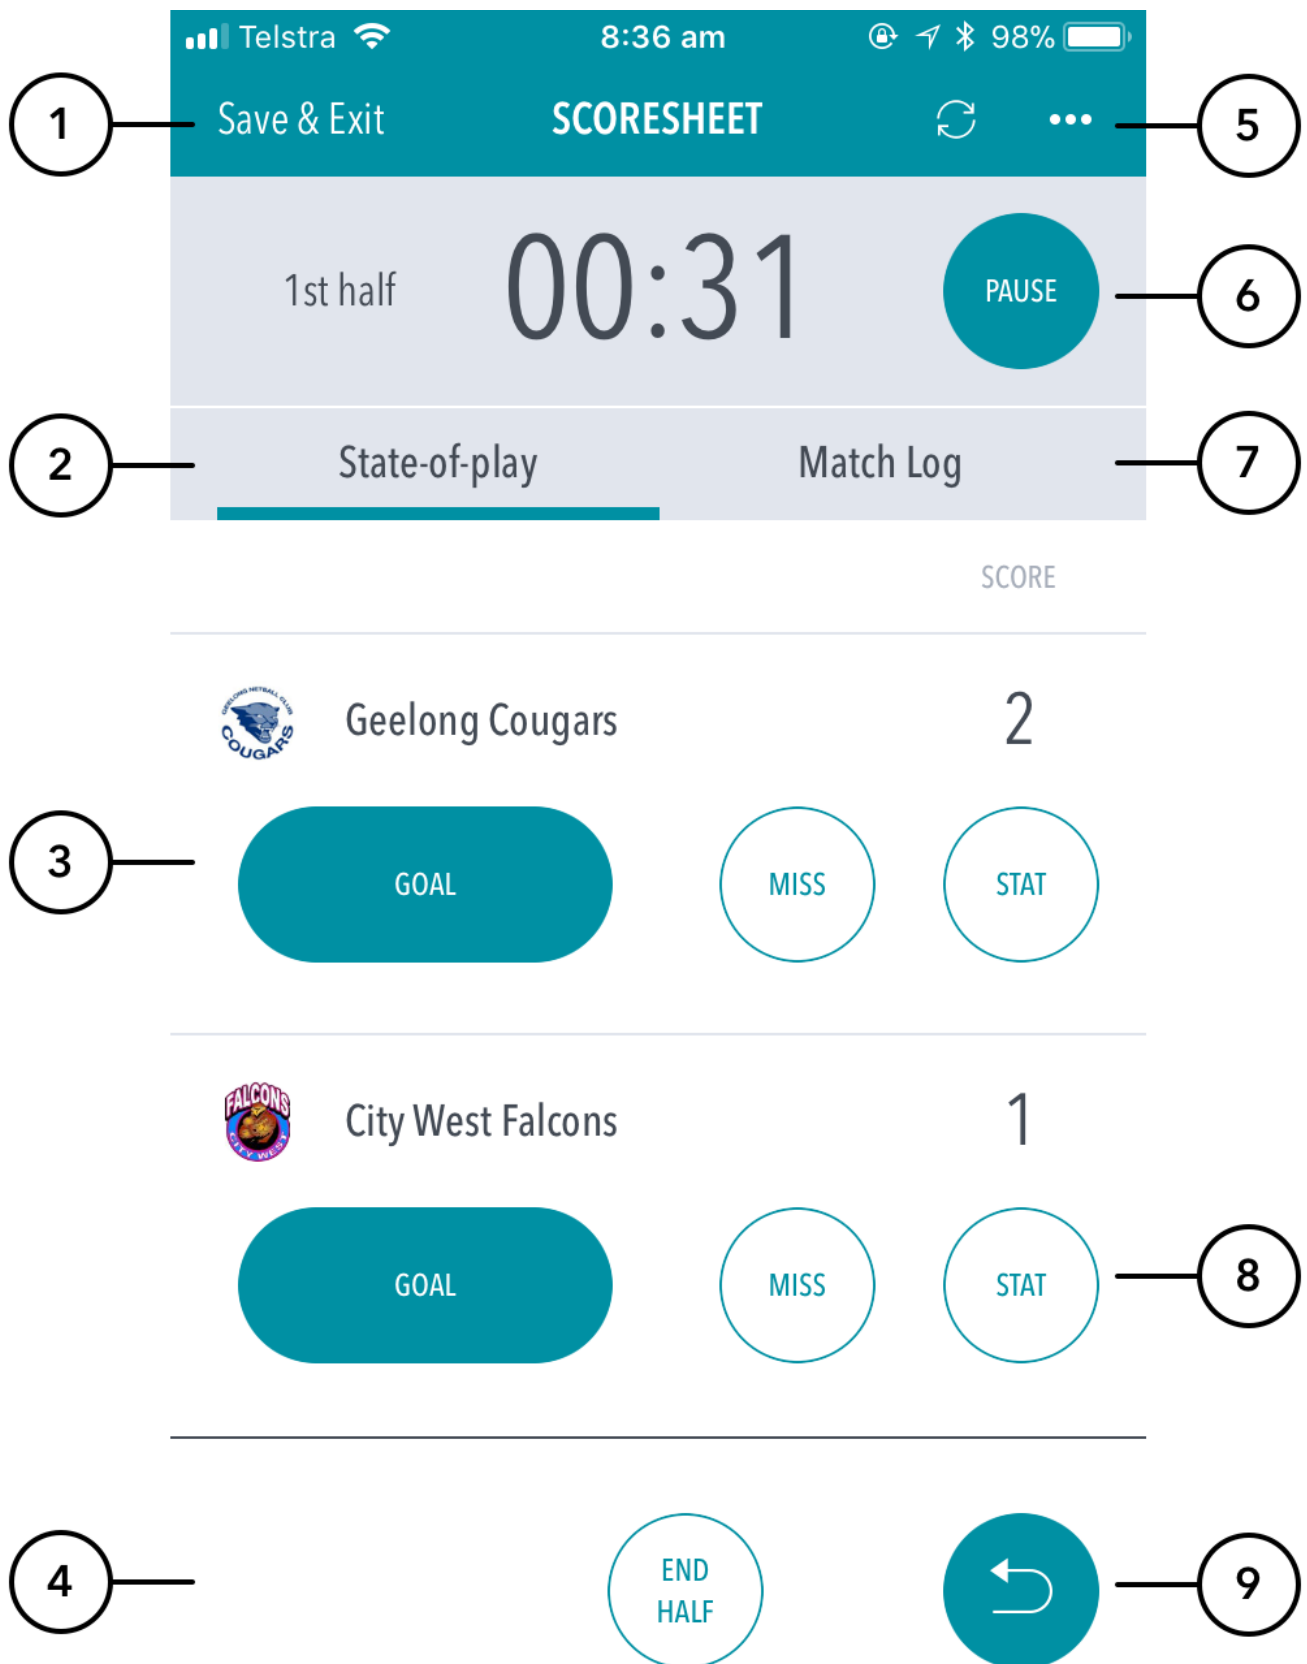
Telstra 8:36 am 98%

1 Save & Exit SCORESHEET 5

1st half 00:31 PAUSE 6

2 State-of-play Match Log 7

SCORE

GEELONG NETBALL CLUB COUGARS

Geelong Cougars 2

3 GOAL MISS STAT

FALCONS CITY WEST

City West Falcons 1

GOAL MISS STAT 8

4 END HALF 9